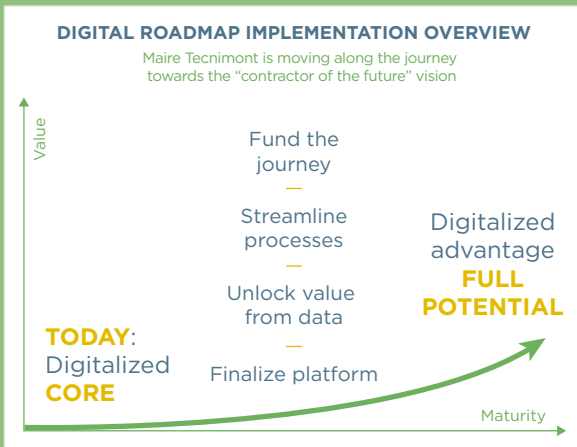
DIGITAL ROADMAP IMPLEMENTATION OVERVIEW

Maire Tecnimont is moving along the journey towards the “contractor of the future” vision

Value

Fund the journey

—

Streamline processes

—

Unlock value from data

—

Finalize platform

TODAY: Digitalized CORE

Digitalized advantage FULL POTENTIAL

Maturity